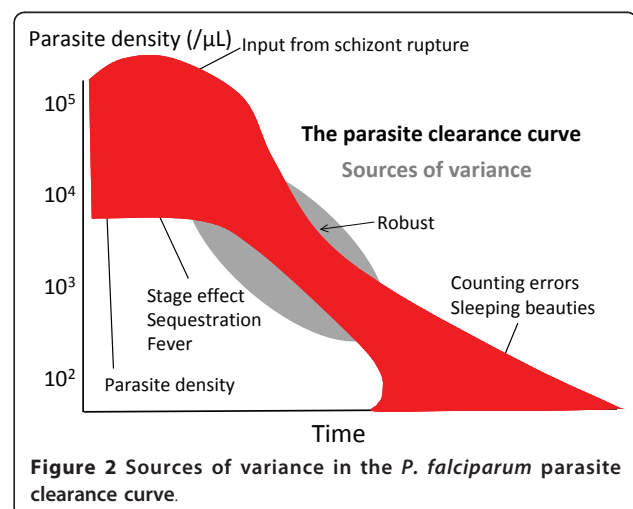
Parasite density (/μL)
Input from schizont rupture

$10^5$

The parasite clearance curve

Sources of variance

$10^4$

Robust

$10^3$

Counting errors
Sleeping beauties

Stage effect
Sequestration
Fever

$10^2$

Parasite density

Time

**Figure 2 Sources of variance in the *P. falciparum* parasite clearance curve**.